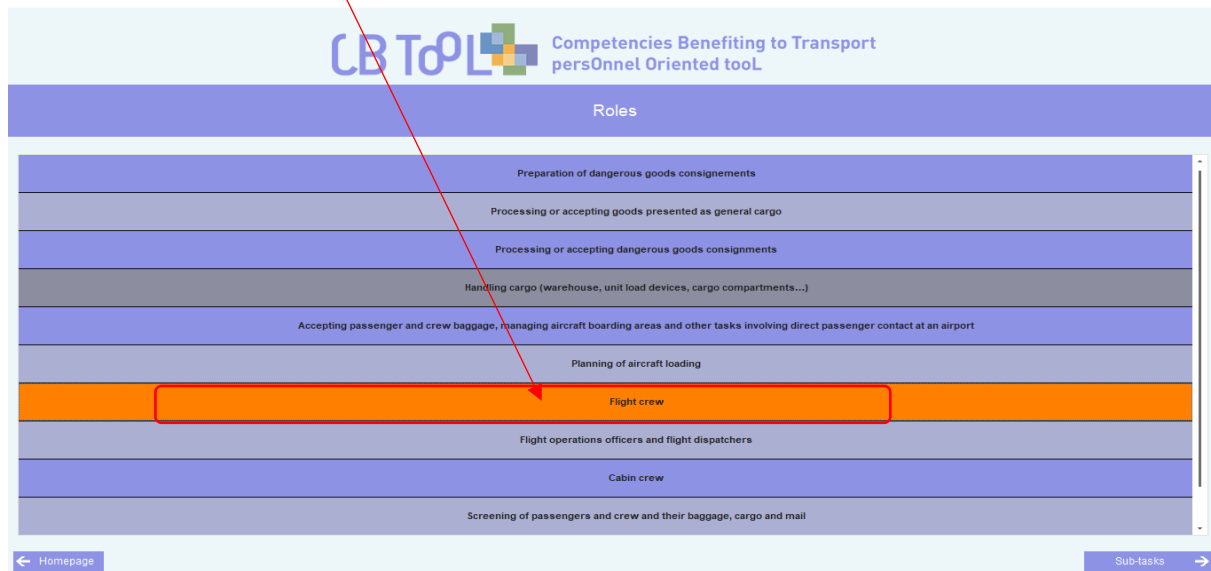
CB TooL

Competencies Benefiting to Transport persOnnel Oriented tooL

Roles

Preparation of dangerous goods consignements

Processing or accepting goods presented as general cargo

Processing or accepting dangerous goods consignments

Handling cargo (warehouse, unit load devices, cargo compartments...)

Accepting passenger and crew baggage, managing aircraft boarding areas and other tasks involving direct passenger contact at an airport

Planning of aircraft loading

Flight crew

Flight operations officers and flight dispatchers

Cabin crew

Screening of passengers and crew and their baggage, cargo and mail

Homepage

Sub-tasks